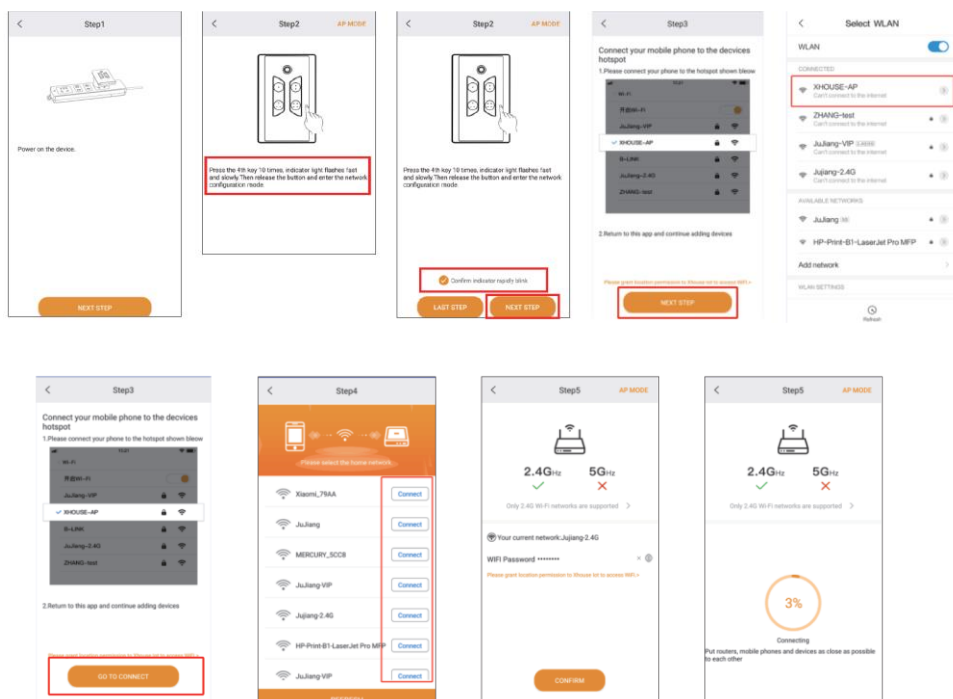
<
Step1

Power on the device.

NEXT STEP

<
Step2
AP MODE

Press the 4th key 10 times, indicator light flashes fast and slowly.Then release the button and enter the network configuration mode

<
Step2
AP MODE

Press the 4th key 10 times, indicator light flashes fast and slowly.Then release the button and enter the network configuration mode

Confirm indicator rapidly blink

LAST STEP
NEXT STEP

<
Step3

Connect your mobile phone to the decvices hotspot
1.Please connect your phone to the hotspot shown bleow

Wi-Fi
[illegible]Wi-Fi
JuJiang-VIP
XHOUSE-AP
B-LINK
JuJiang-2.4G
ZHANG-test

2.Return to this app and continue adding devices

Please grant location permission to Xhouse-iot to access WiFi >

NEXT STEP

<
Select WLAN

WLAN

CONNECTED
XHOUSE-AP
Can't connect to the internet
ZHANG-test
Can't connect to the internet
JuJiang-VIP
Can't connect to the internet
Jujiang-2.4G
Can't connect to the internet

AVAILABLE NETWORKS
JuJiang
HP-Print-B1-LaserJet Pro MFP
Add network

WLAN SETTINGS

Refresh

<
Step3

Connect your mobile phone to the decvices hotspot
1.Please connect your phone to the hotspot shown bleow

Wi-Fi
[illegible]Wi-Fi
JuJiang-VIP
XHOUSE-AP
B-LINK
JuJiang-2.4G
ZHANG-test

2.Return to this app and continue adding devices

GO TO CONNECT

<
Step4

Please select the home network

Xiaomi_79AA
Connect
JuJiang
Connect
MERCURY_5CC8
Connect
JuJiang-VIP
Connect
Jujiang-2.4G
Connect
HP-Print-B1-LaserJet Pro MFP
Connect
JuJiang-VIP
Connect

<
Step5
AP MODE

2.4GHz
5GHz

Only 2.4G Wi-Fi networks are supported >

Your current network:Jujiang-2.4G
WIFI Password ********

Please grant location permission to Xhouse-iot to access WiFi >

CONFIRM

<
Step5
AP MODE

2.4GHz
5GHz

Only 2.4G Wi-Fi networks are supported >

3%

Connecting
Put routers, mobile phones and devices as close as possible to each other